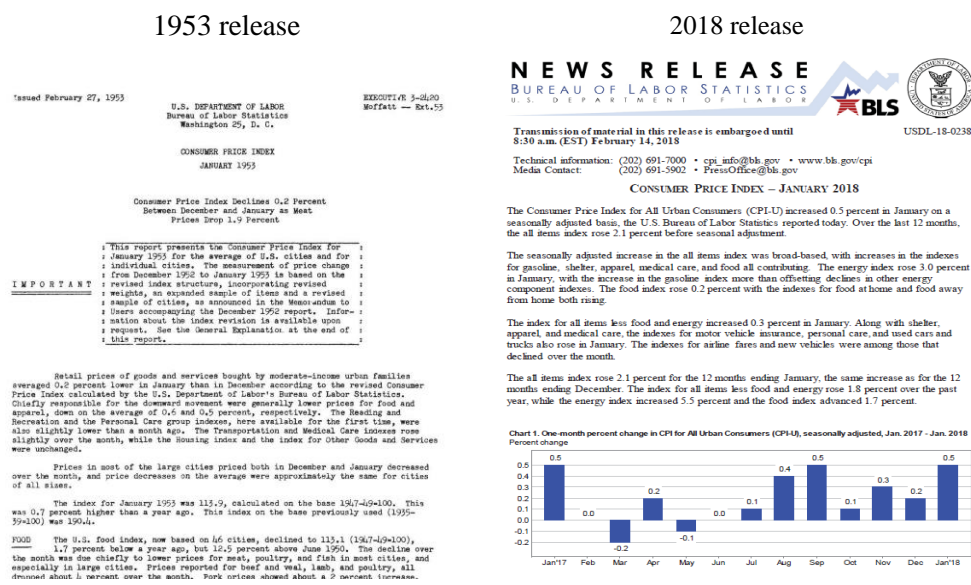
1953 release

Issued February 27, 1953

EXECUTIVE 3-2420
Moffatt — Ext.53

U.S. DEPARTMENT OF LABOR
Bureau of Labor Statistics
Washington 25, D. C.

CONSUMER PRICE INDEX
JANUARY 1953

Consumer Price Index Declines 0.2 Percent
Between December and January as Meat
Prices Drop 1.9 Percent

I M P O R T A N T

This report presents the Consumer Price Index for January 1953 for the average of U.S. cities and for individual cities. The measurement of price change from December 1952 to January 1953 is based on the revised index structure, incorporating revised weights, an expanded sample of items and a revised sample of cities, as announced in the Memorandum to Users accompanying the December 1952 report. Information about the index revision is available upon request. See the General Explanation at the end of this report.

Retail prices of goods and services bought by moderate-income urban families averaged 0.2 percent lower in January than in December according to the revised Consumer Price Index calculated by the U.S. Department of Labor's Bureau of Labor Statistics. Chiefly responsible for the downward movement were generally lower prices for food and apparel, down on the average of 0.6 and 0.5 percent, respectively. The Reading and Recreation and the Personal Care group indexes, here available for the first time, were also slightly lower than a month ago. The Transportation and Medical Care indexes rose slightly over the month, while the Housing index and the index for Other Goods and Services were unchanged.

Prices in most of the large cities priced both in December and January decreased over the month, and price decreases on the average were approximately the same for cities of all sizes.

The index for January 1953 was 113.9, calculated on the base 1947-49=100. This was 0.7 percent higher than a year ago. This index on the base previously used (1935-39=100) was 190.4.

FOOD The U.S. food index, now based on 46 cities, declined to 113.1 (1947-49=100), 1.7 percent below a year ago, but 12.5 percent above June 1950. The decline over the month was due chiefly to lower prices for meat, poultry, and fish in most cities, and especially in large cities. Prices reported for beef and veal, lamb, and poultry, all dropped about 4 percent over the month. Pork prices showed about a 2 percent increase.

2018 release

NEWS RELEASE
BUREAU OF LABOR STATISTICS
U. S. DEPARTMENT OF LABOR
BLS

Transmission of material in this release is embargoed until 8:30 a.m. (EST) February 14, 2018

USDL-18-0238

Technical information: (202) 691-7000 • cpi_info@bls.gov • www.bls.gov/cpi
Media Contact: (202) 691-5902 • PressOffice@bls.gov

CONSUMER PRICE INDEX – JANUARY 2018

The Consumer Price Index for All Urban Consumers (CPI-U) increased 0.5 percent in January on a seasonally adjusted basis, the U.S. Bureau of Labor Statistics reported today. Over the last 12 months, the all items index rose 2.1 percent before seasonal adjustment.

The seasonally adjusted increase in the all items index was broad-based, with increases in the indexes for gasoline, shelter, apparel, medical care, and food all contributing. The energy index rose 3.0 percent in January, with the increase in the gasoline index more than offsetting declines in other energy component indexes. The food index rose 0.2 percent with the indexes for food at home and food away from home both rising.

The index for all items less food and energy increased 0.3 percent in January. Along with shelter, apparel, and medical care, the indexes for motor vehicle insurance, personal care, and used cars and trucks also rose in January. The indexes for airline fares and new vehicles were among those that declined over the month.

The all items index rose 2.1 percent for the 12 months ending January, the same increase as for the 12 months ending December. The index for all items less food and energy rose 1.8 percent over the past year, while the energy index increased 5.5 percent and the food index advanced 1.7 percent.

Chart 1. One-month percent change in CPI for All Urban Consumers (CPI-U), seasonally adjusted, Jan. 2017 - Jan. 2018
Percent change

0.5 0.0 -0.2 0.2 -0.1 0.0 0.1 0.4 0.5 0.1 0.3 0.2 0.5

0.5
0.4
0.3
0.2
0.1
0.0
-0.1
-0.2

Jan'17 Feb Mar Apr May Jun Jul Aug Sep Oct Nov Dec Jan'18